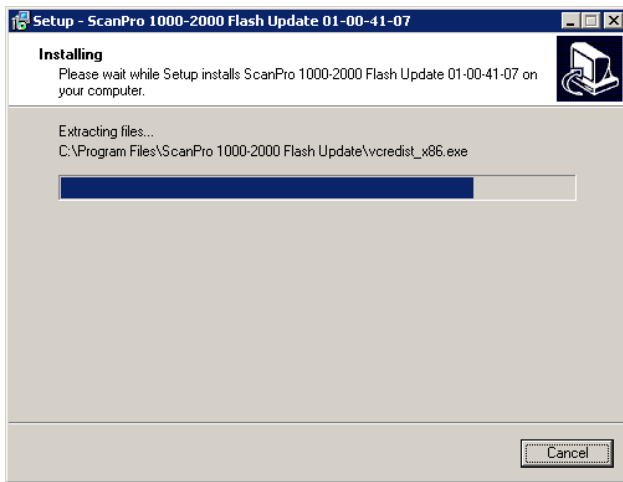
Setup - ScanPro 1000-2000 Flash Update 01-00-41-07

Installing
Please wait while Setup installs ScanPro 1000-2000 Flash Update 01-00-41-07 on your computer.

Extracting files...
C:\Program Files\ScanPro 1000-2000 Flash Update\vcredist_x86.exe

Cancel